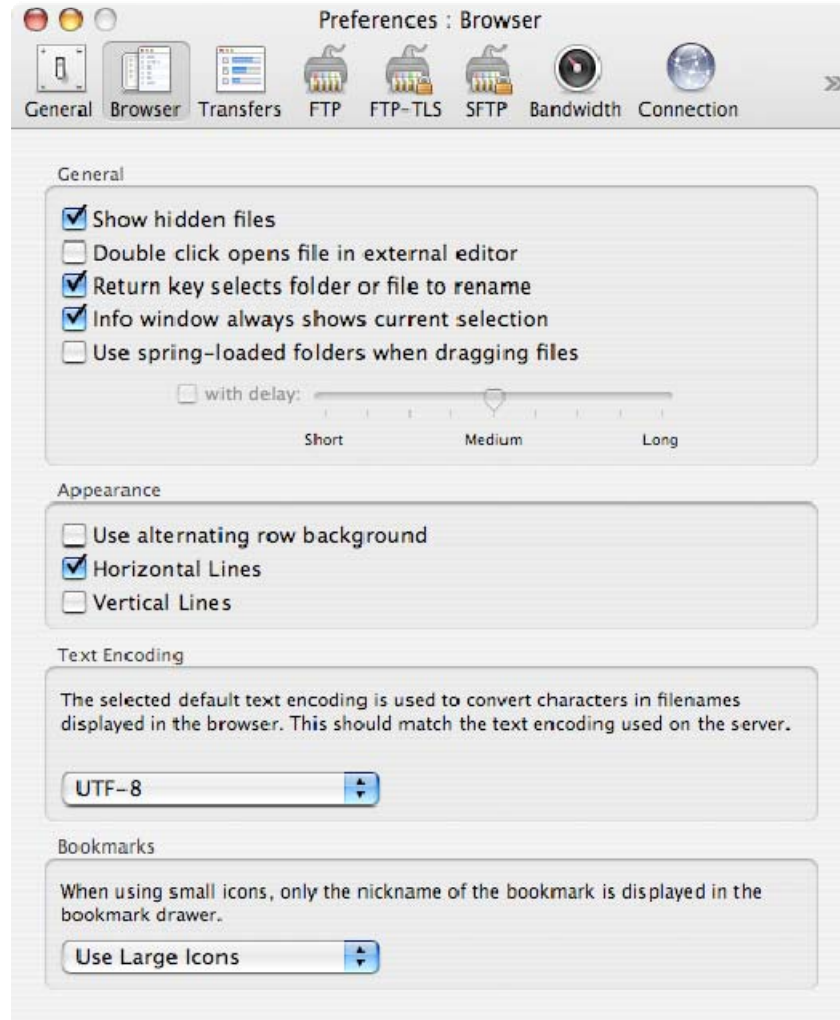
Preferences : Browser

General Browser Transfers FTP FTP-TLS SFTP Bandwidth Connection

General

Show hidden files

Double click opens file in external editor

Return key selects folder or file to rename

Info window always shows current selection

Use spring-loaded folders when dragging files

with delay:

Short Medium Long

Appearance

Use alternating row background

Horizontal Lines

Vertical Lines

Text Encoding

The selected default text encoding is used to convert characters in filenames displayed in the browser. This should match the text encoding used on the server.

UTF-8

Bookmarks

When using small icons, only the nickname of the bookmark is displayed in the bookmark drawer.

Use Large Icons